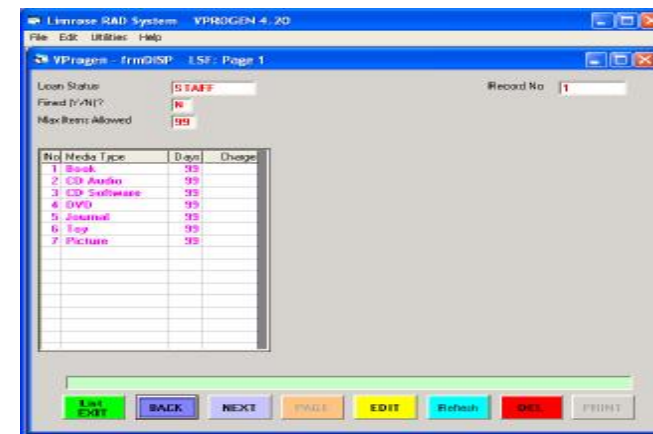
Limrose RAD System VPROGEN 4.20

File Edit Utilities Help

VPragen - frmDISP LSF: Page 1

Loan Status STAFF

Fined (Y/N)? N

Max Items Allowed 99

Record No 1

| No | Media Type | Days | Charge |
|---|---|---|---|
| 1 | Book | 99 | |
| 2 | CD Audio | 99 | |
| 3 | CD Software | 99 | |
| 4 | DVD | 99 | |
| 5 | Journal | 99 | |
| 6 | Toy | 99 | |
| 7 | Picture | 99 | |

List EXIT

BACK

NEXT

PAGE

EDIT

Refresh

DEL

PRINT